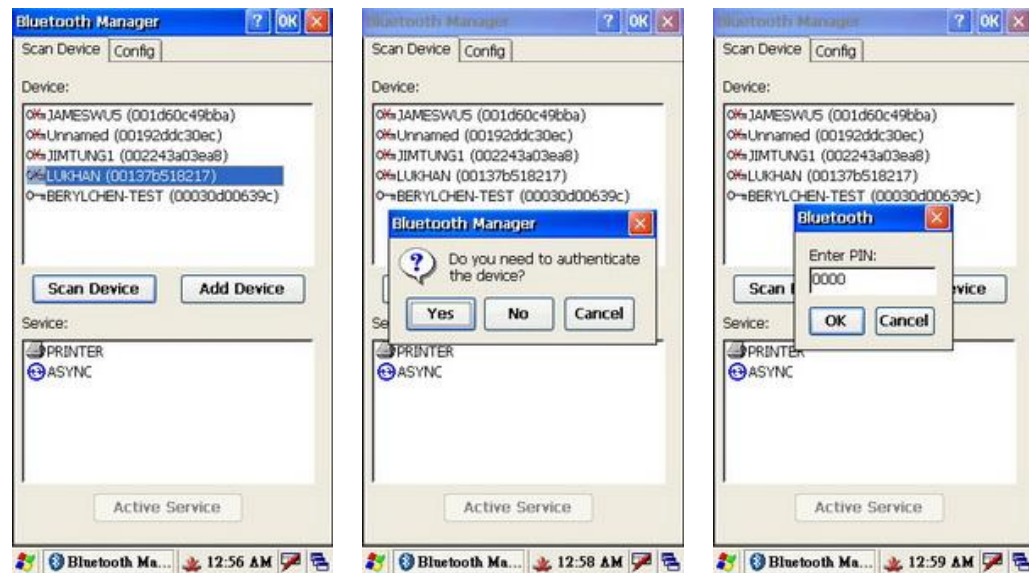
Bluetooth Manager ? OK ×

Scan Device Config

Device:

JAMESWU5 (001d60c49bba)
Unnamed (00192ddc30ec)
JIMTUNG1 (002243a03ea8)
LUKHAN (00137b518217)
BERYLCHEN-TEST (00030d00639c)

Scan Device Add Device

Service:

PRINTER
ASYNC

Active Service

Bluetooth Ma... 12:56 AM

Bluetooth Manager ? OK ×

Scan Device Config

Device:

JAMESWU5 (001d60c49bba)
Unnamed (00192ddc30ec)
JIMTUNG1 (002243a03ea8)
LUKHAN (00137b518217)
BERYLCHEN-TEST (00030d00639c)

Bluetooth Manager ×

Do you need to authenticate the device?

Yes No Cancel

Se

PRINTER
ASYNC

Active Service

Bluetooth Ma... 12:58 AM

Bluetooth Manager ? OK ×

Scan Device Config

Device:

JAMESWU5 (001d60c49bba)
Unnamed (00192ddc30ec)
JIMTUNG1 (002243a03ea8)
LUKHAN (00137b518217)
BERYLCHEN-TEST (00030d00639c)

Bluetooth ×

Enter PIN:

0000

OK Cancel

Scan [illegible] vice

Service:

PRINTER
ASYNC

Active Service

Bluetooth Ma... 12:59 AM